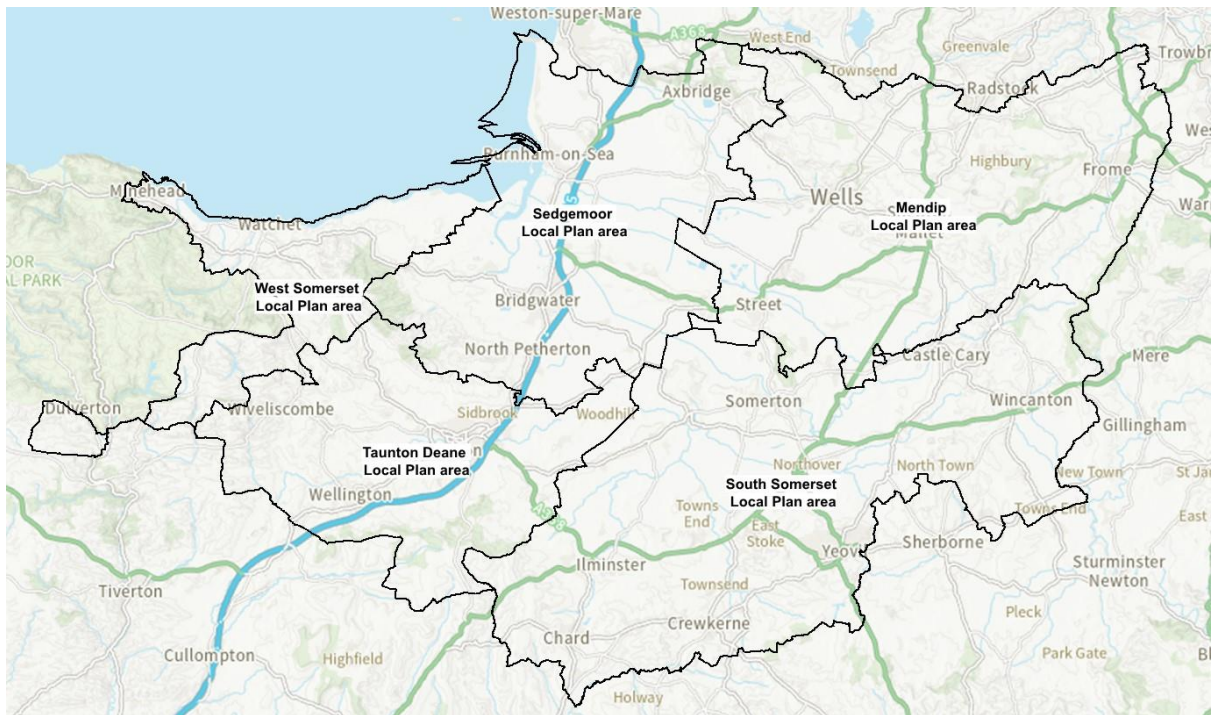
Weston-super-Mare
A368
West End
Greenvale
Trowbr
Townsend
Axbridge
Radstock
Wes
Burnham-on-Sea
Highbury
Frome
Minehead
Wells
War
Sedgemoor
Local Plan area
Mendip
Local Plan area
Watchet
Mallet
OOR
AL PARK
West Somerset
Local Plan area
Bridgwater
Street
North Petherton
Castle Cary
Mere
Dulverton
Wiveliscombe
Sidbrook
Woodhill
Somerton
Wincanton
Gillingham
Taunton Deane
Local Plan area
Northover
North Town
New Town
St Ja
Wellington
South Somerset
Local Plan area
Towns
End
Towns End
East
East
Stoke
Yeovil
Sherborne
Ilminster
Sturminster
Newton
Tiverton
Townsend
Chard
Crewkerne
Pleck
Cullompton
Highfield
Park Gate
Bl
Holway